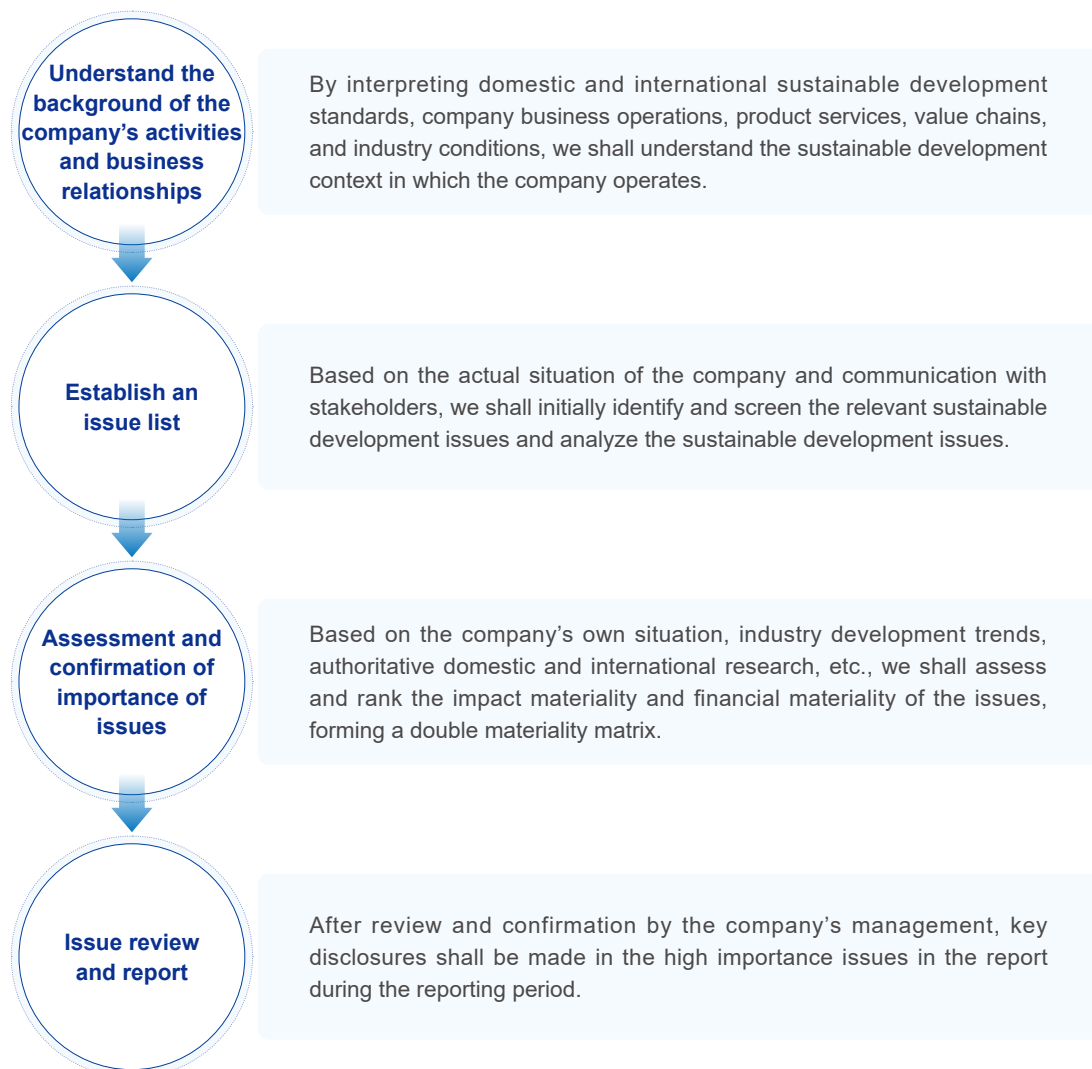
Understand the background of the company’s activities and business relationships

By interpreting domestic and international sustainable development standards, company business operations, product services, value chains, and industry conditions, we shall understand the sustainable development context in which the company operates.

Establish an issue list

Based on the actual situation of the company and communication with stakeholders, we shall initially identify and screen the relevant sustainable development issues and analyze the sustainable development issues.

Assessment and confirmation of importance of issues

Based on the company’s own situation, industry development trends, authoritative domestic and international research, etc., we shall assess and rank the impact materiality and financial materiality of the issues, forming a double materiality matrix.

Issue review and report

After review and confirmation by the company’s management, key disclosures shall be made in the high importance issues in the report during the reporting period.